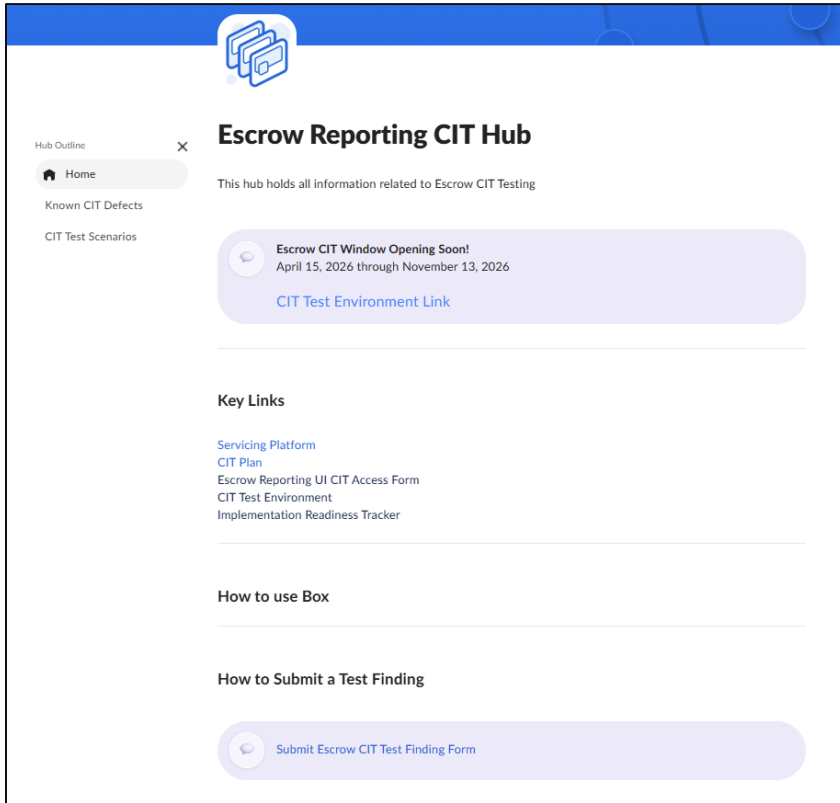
Hub Outline

Home

Known CIT Defects

CIT Test Scenarios

Escrow Reporting CIT Hub

This hub holds all information related to Escrow CIT Testing

Escrow CIT Window Opening Soon!
April 15, 2026 through November 13, 2026

CIT Test Environment Link

Key Links

Servicing Platform
CIT Plan
Escrow Reporting UI CIT Access Form
CIT Test Environment
Implementation Readiness Tracker

How to use Box

How to Submit a Test Finding

Submit Escrow CIT Test Finding Form